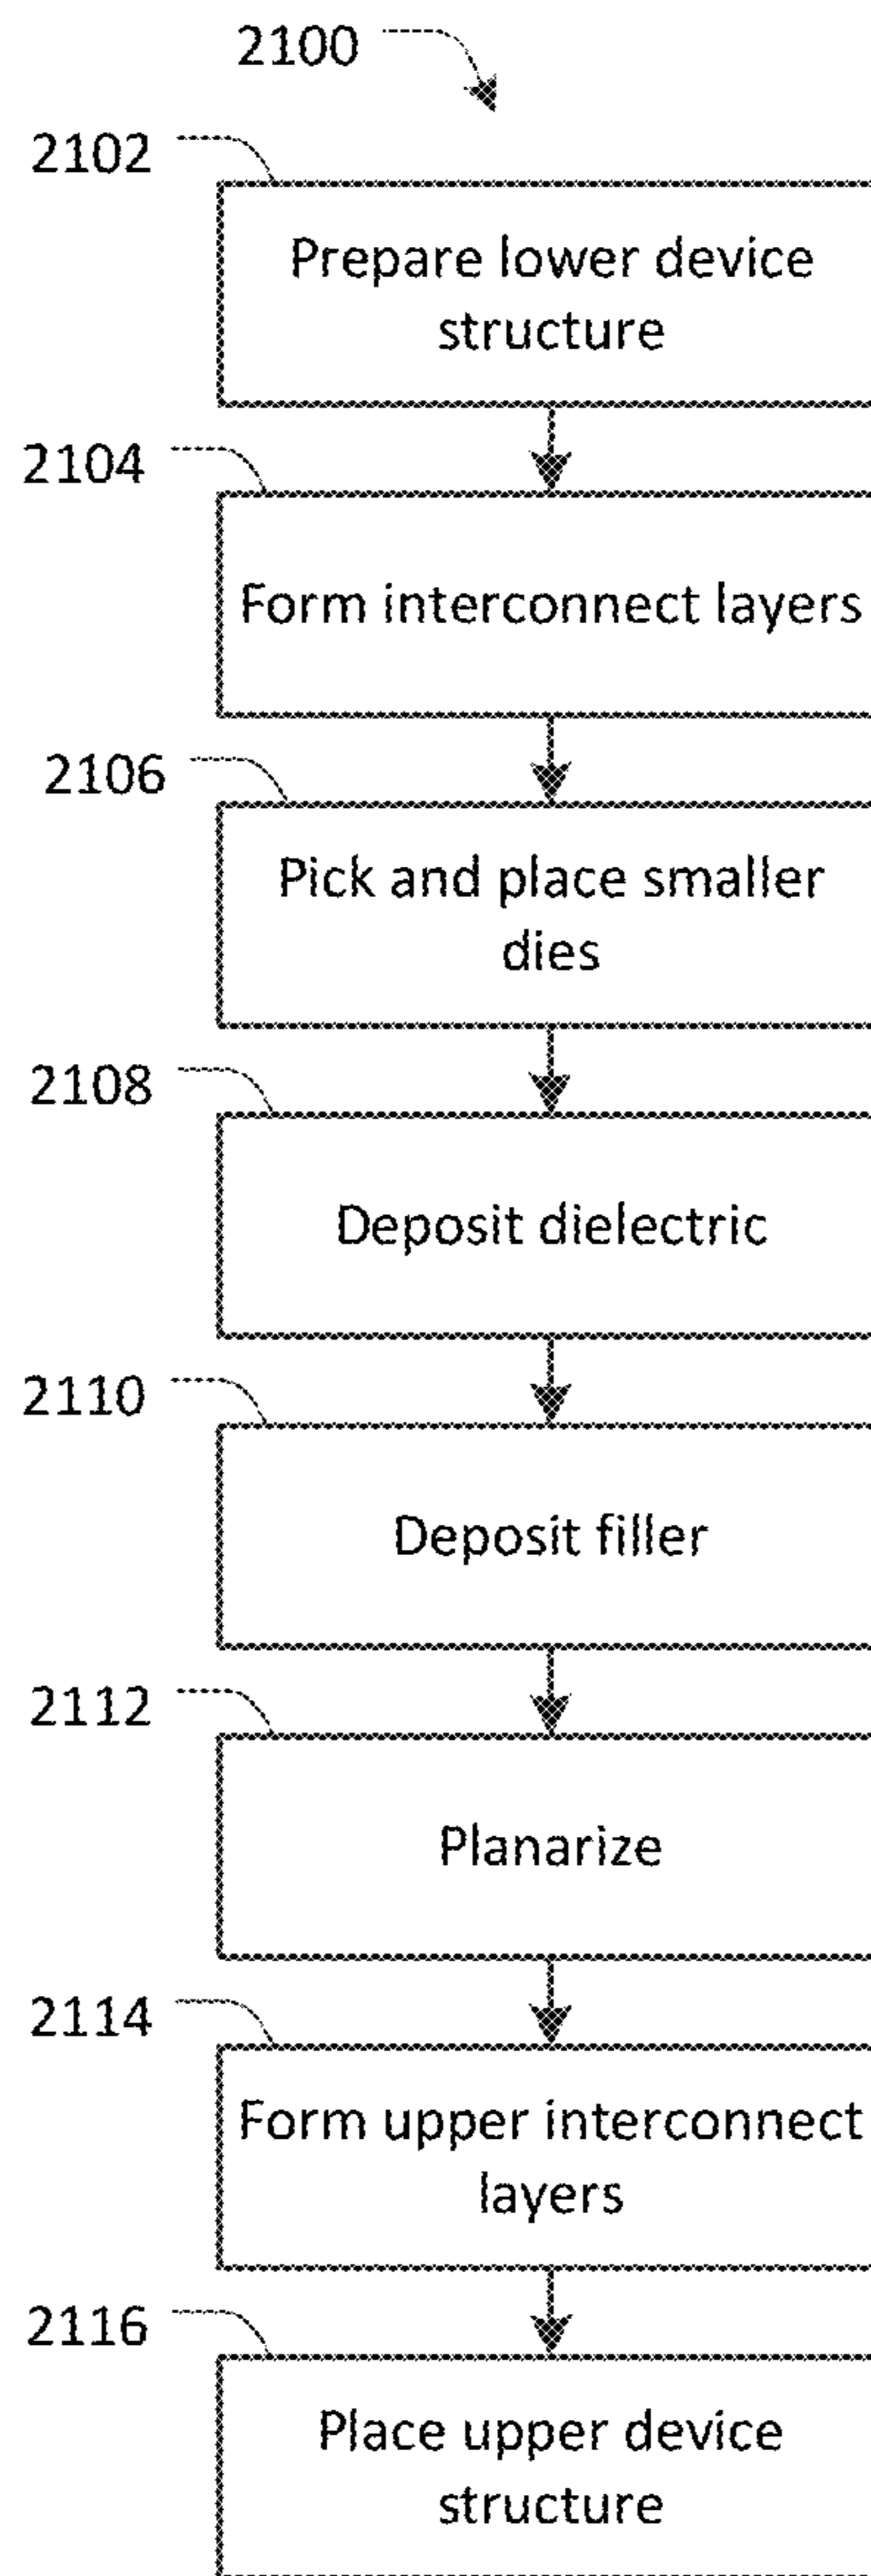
2100

2102

Prepare lower device structure

2104

Form interconnect layers

2106

Pick and place smaller dies

2108

Deposit dielectric

2110

Deposit filler

2112

Planarize

2114

Form upper interconnect layers

2116

Place upper device structure